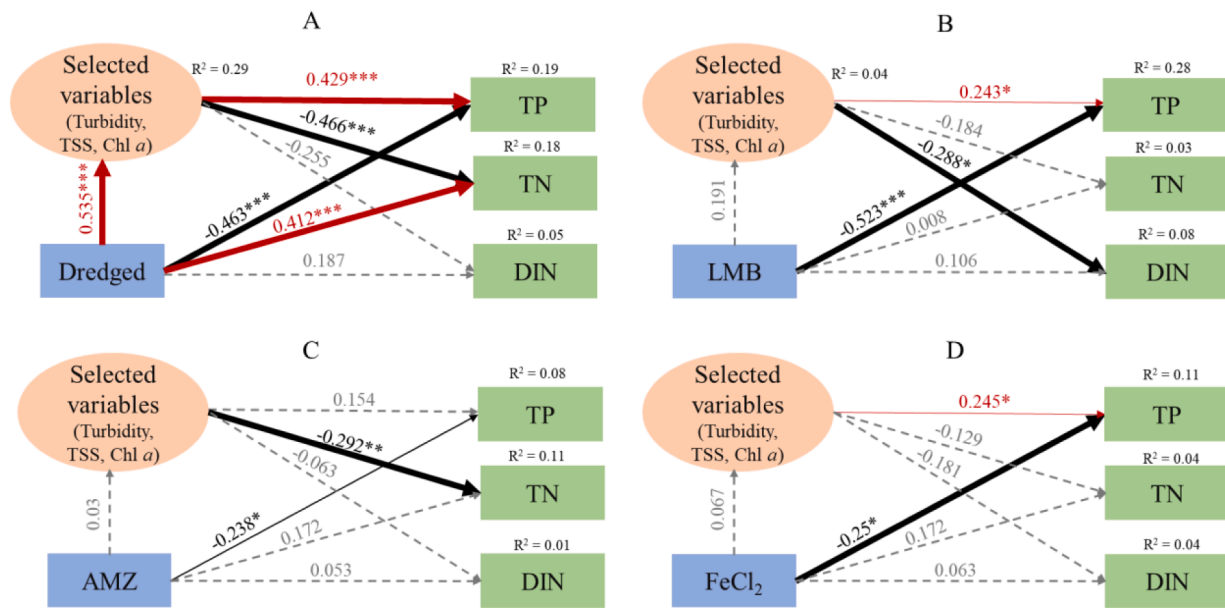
A

Selected variables (Turbidity, TSS, Chl $a$)

$R^2 = 0.29$

0.429***

-0.466***

-0.255

0.535***

-0.463***

0.412***

0.187

Dredged

$R^2 = 0.19$

TP

$R^2 = 0.18$

TN

$R^2 = 0.05$

DIN

B

Selected variables (Turbidity, TSS, Chl $a$)

$R^2 = 0.04$

0.243*

-0.184

-0.288*

0.191

-0.523***

0.008

0.106

LMB

$R^2 = 0.28$

TP

$R^2 = 0.03$

TN

$R^2 = 0.08$

DIN

C

Selected variables (Turbidity, TSS, Chl $a$)

0.154

-0.292**

-0.063

0.03

-0.238*

0.172

0.053

AMZ

$R^2 = 0.08$

TP

$R^2 = 0.11$

TN

$R^2 = 0.01$

DIN

D

Selected variables (Turbidity, TSS, Chl $a$)

0.245*

-0.129

-0.181

0.067

-0.25*

0.172

0.063

$FeCl_2$

$R^2 = 0.11$

TP

$R^2 = 0.04$

TN

$R^2 = 0.04$

DIN